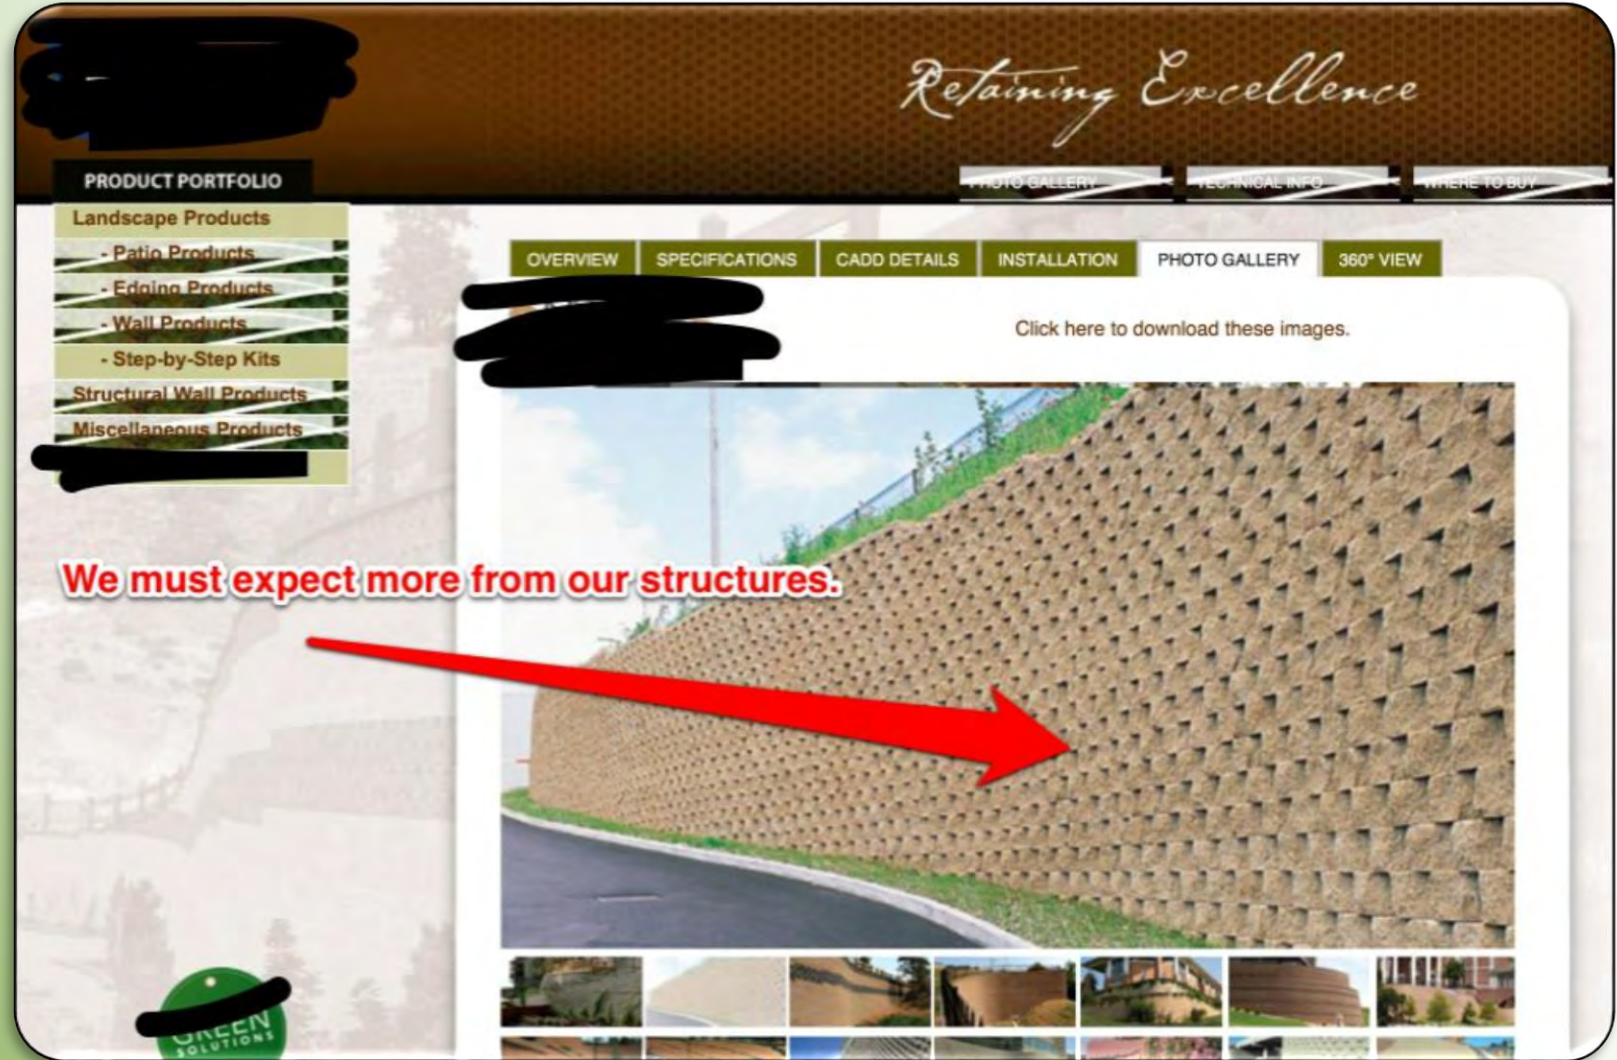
Retaining Excellence

PHOTO GALLERY TECHNICAL INFO WHERE TO BUY

PRODUCT PORTFOLIO

Landscape Products
- Patio Products
- Edging Products
- Wall Products
- Step-by-Step Kits
Structural Wall Products
Miscellaneous Products

OVERVIEW SPECIFICATIONS CADD DETAILS INSTALLATION PHOTO GALLERY 360° VIEW

Click here to download these images.

We must expect more from our structures.

GREEN SOLUTIONS